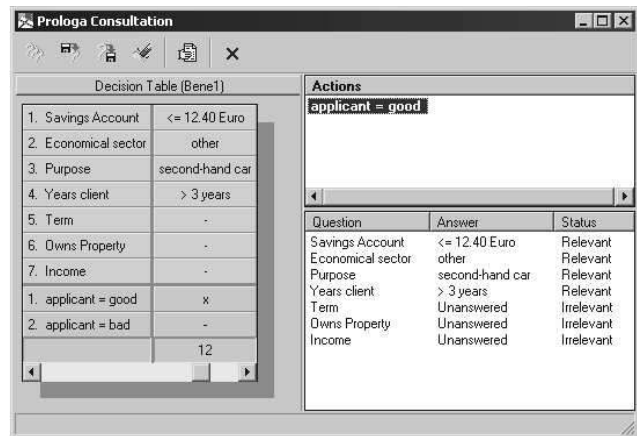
Prologa Consultation

Decision Table (Bene1)

| | |
|---|---|
| 1. Savings Account | <= 12.40 Euro |
| 2. Economical sector | other |
| 3. Purpose | second-hand car |
| 4. Years client | > 3 years |
| 5. Term | - |
| 6. Owns Property | - |
| 7. Income | - |
| 1. applicant = good | x |
| 2. applicant = bad | - |
| | 12 |

Actions

applicant = good

| Question | Answer | Status |
|---|---|---|
| Savings Account | <= 12.40 Euro | Relevant |
| Economical sector | other | Relevant |
| Purpose | second-hand car | Relevant |
| Years client | > 3 years | Relevant |
| Term | Unanswered | Irrelevant |
| Owns Property | Unanswered | Irrelevant |
| Income | Unanswered | Irrelevant |